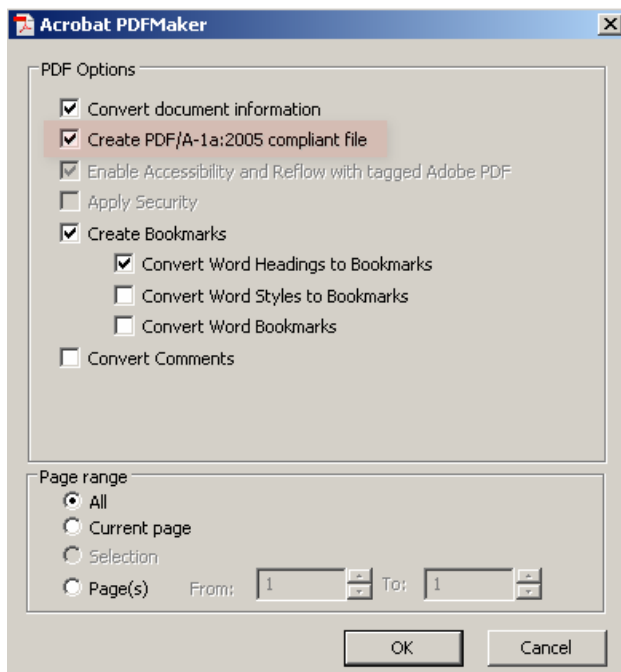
Acrobat PDFMaker

PDF Options

Convert document information

Create PDF/A-1a:2005 compliant file

Enable Accessibility and Reflow with tagged Adobe PDF

Apply Security

Create Bookmarks

Convert Word Headings to Bookmarks

Convert Word Styles to Bookmarks

Convert Word Bookmarks

Convert Comments

Page range

All

Current page

Selection

Page(s) From: 1 To: 1

OK

Cancel